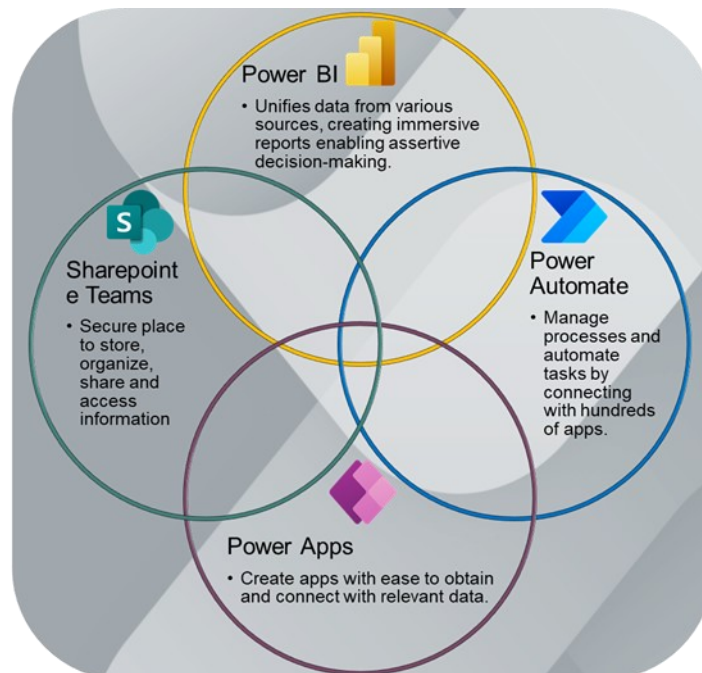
Power BI

• Unifies data from various sources, creating immersive reports enabling assertive decision-making.

S

Sharepoint e Teams

• Secure place to store, organize, share and access information

Power Automate

• Manage processes and automate tasks by connecting with hundreds of apps.

Power Apps

• Create apps with ease to obtain and connect with relevant data.